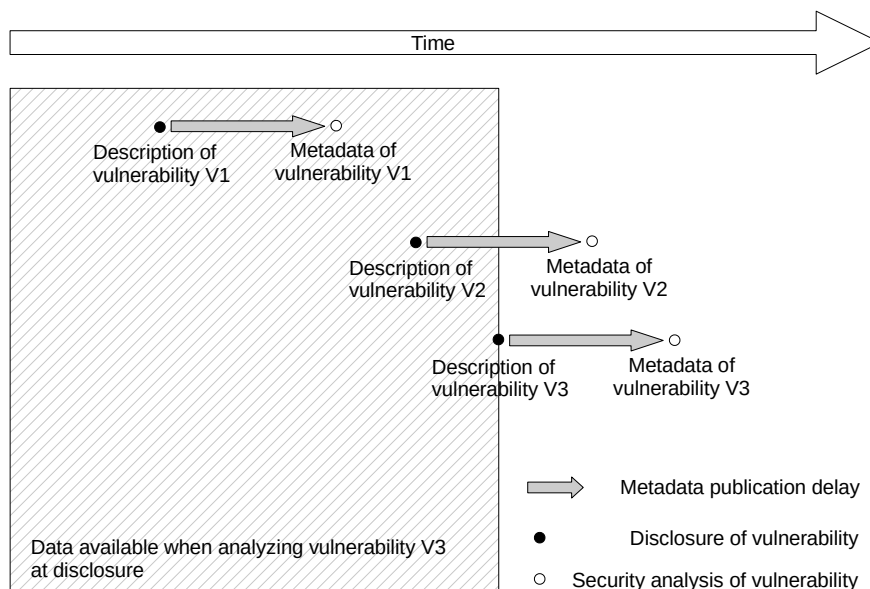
Time

Description of vulnerability V1

Metadata of vulnerability V1

Description of vulnerability V2

Metadata of vulnerability V2

Description of vulnerability V3

Metadata of vulnerability V3

Metadata publication delay

Disclosure of vulnerability

Security analysis of vulnerability

Data available when analyzing vulnerability V3 at disclosure